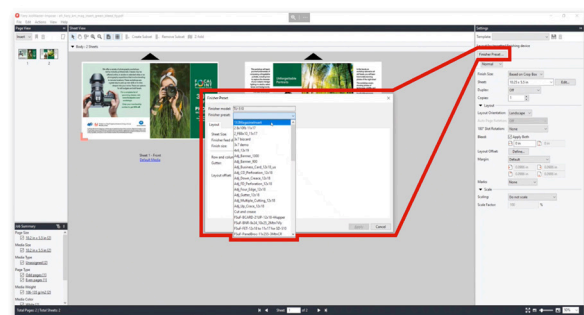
File Edit Actions View Help

Page View

Sheet View

Body - 2 Sheets

Create Subset

Remove Subset

Sheet 1 - Front

Settings

Template

Finisher Preset

Normal

Finish Size

Sheet

Duplex

Copies

Layout

Layout Orientation

Bleed

Layout Offset

Margins

Media

Scale

Scaling

Scale Factor

Job Summary

Page Size

Media Size

Media Type

Page Type

Media Weight

Media Color

Total Pages: 2 / Total Sheets: 2

Sheet

Choose Preset

Finisher model

Finisher preset

Layout

Sheet Size

Finisher feed

Finish size

Run and repeat

Gutter

Layout offset

Apply

Cancel